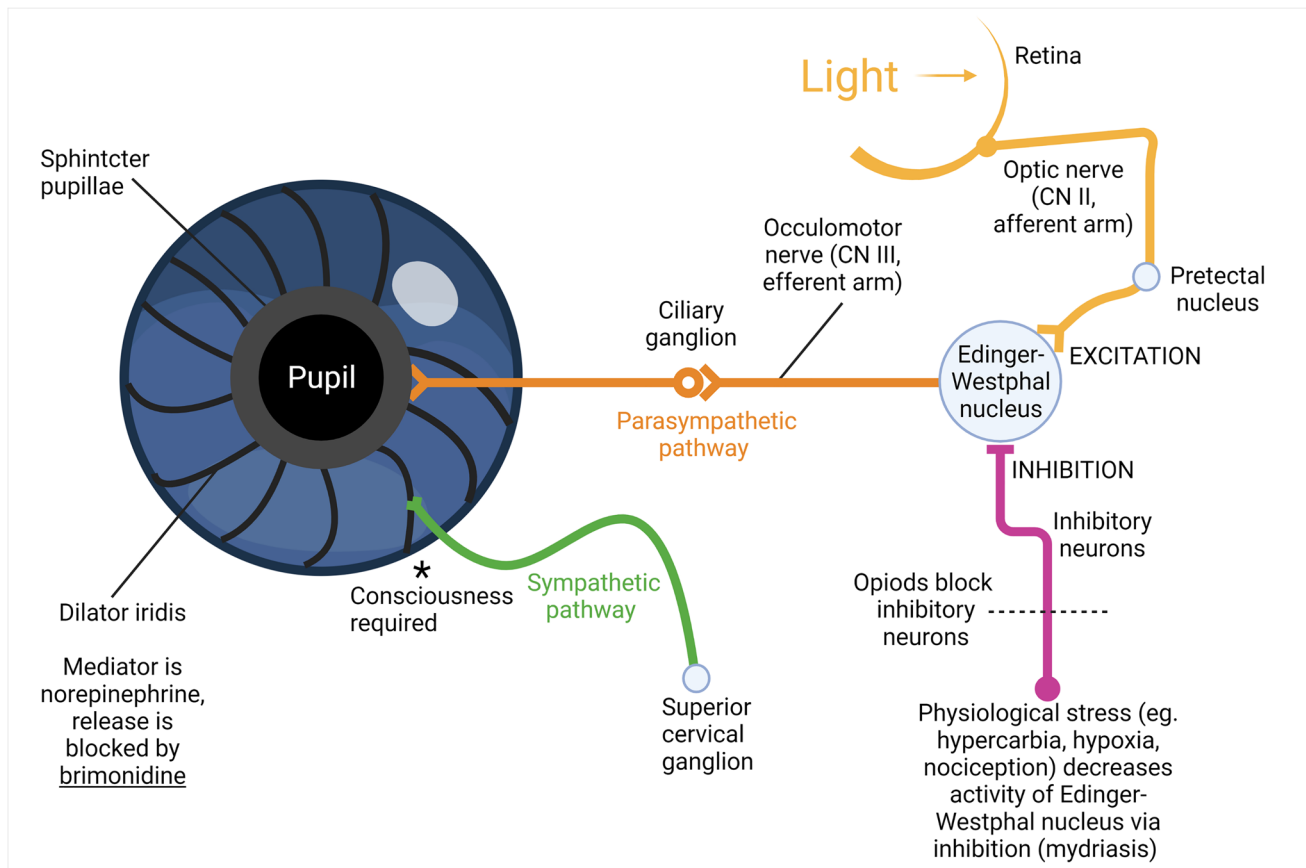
Light

Retina

Sphintcter pupillae

Optic nerve (CN II, afferent arm)

Occulomotor nerve (CN III, efferent arm)

Pretectal nucleus

Ciliary ganglion

Pupil

Edinger-Westphal nucleus

EXCITATION

Parasympathetic pathway

INHIBITION

Inhibitory neurons

*
Consciousness required

Sympathetic pathway

Opiods block inhibitory neurons

Dilator iridis

Mediator is norepinephrine, release is blocked by brimonidine

Superior cervical ganglion

Physiological stress (eg. hypercarbia, hypoxia, nociception) decreases activity of Edinger-Westphal nucleus via inhibition (mydriasis)